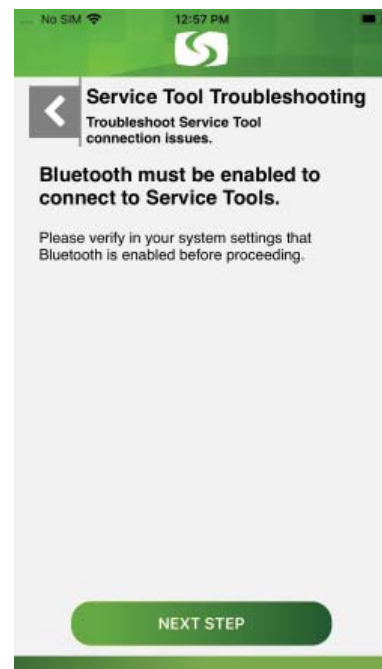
No SIM 12:57 PM

Service Tool Troubleshooting
Troubleshoot Service Tool connection issues.

Bluetooth must be enabled to connect to Service Tools.

Please verify in your system settings that Bluetooth is enabled before proceeding.

NEXT STEP